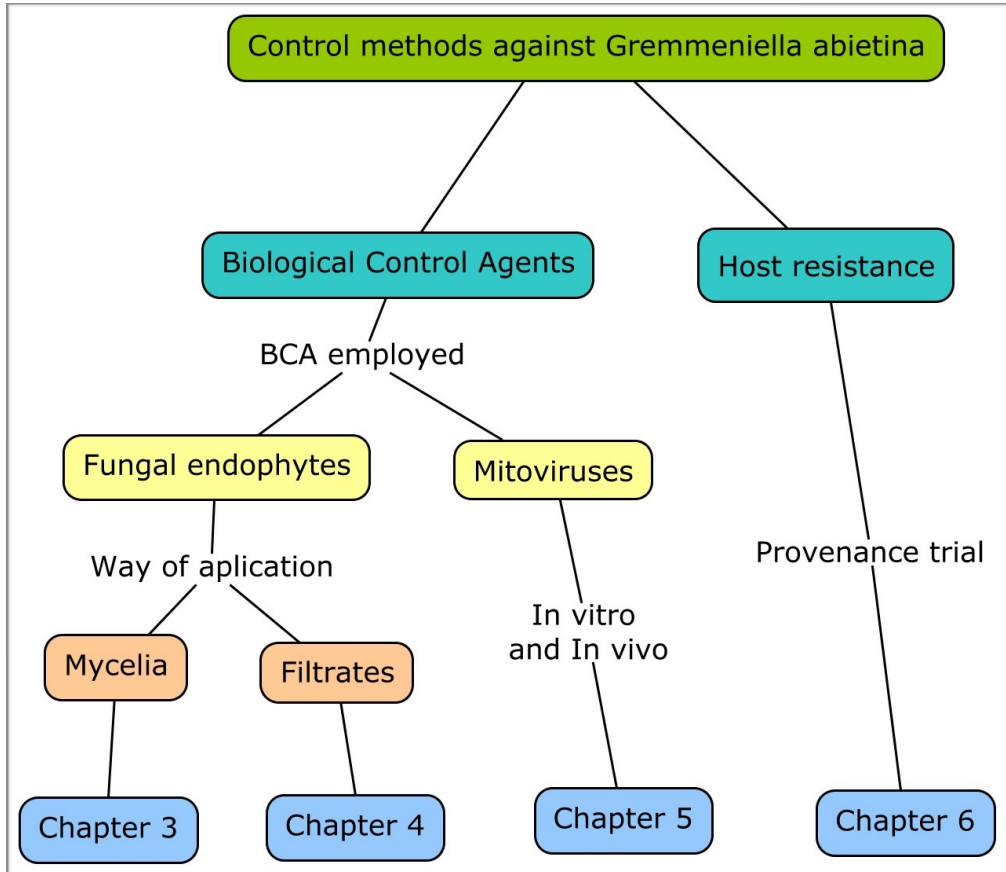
Control methods against Gremmeniella abietina

Biological Control Agents

Host resistance

BCA employed

Fungal endophytes

Mitoviruses

Way of aplication

Mycelia

Filtrates

In vitro and In vivo

Provenance trial

Chapter 3

Chapter 4

Chapter 5

Chapter 6